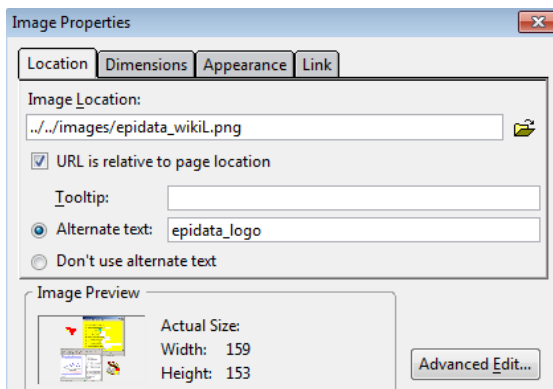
Image Properties

Location | Dimensions | Appearance | Link

Image Location:

../../images/epidata_wikiL.png

URL is relative to page location

Tooltip:

Alternate text: epidata_logo

Don't use alternate text

Image Preview

Actual Size:
Width: 159
Height: 153

Advanced Edit...